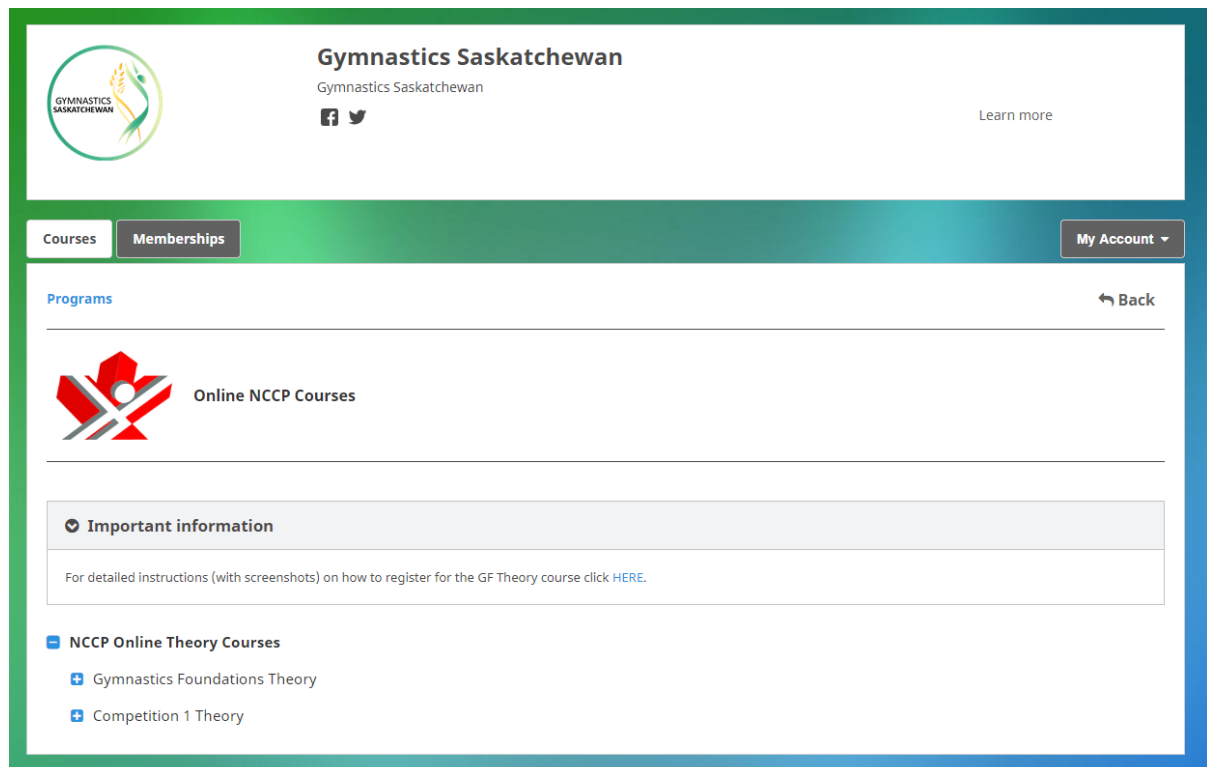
GYMNASTICS SASKATCHEWAN

Gymnastics Saskatchewan

Gymnastics Saskatchewan

Learn more

Courses

Memberships

My Account

Programs

Back

Online NCCP Courses

Important information

For detailed instructions (with screenshots) on how to register for the GF Theory course click HERE.

NCCP Online Theory Courses

Gymnastics Foundations Theory

Competition 1 Theory